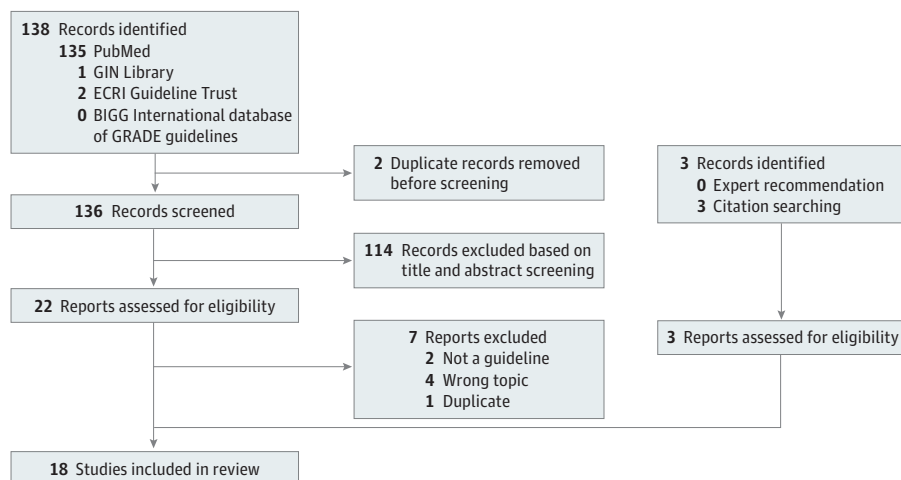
138 Records identified
135 PubMed
1 GIN Library
2 ECRI Guideline Trust
0 BIGG International database of GRADE guidelines

2 Duplicate records removed before screening

3 Records identified
0 Expert recommendation
3 Citation searching

136 Records screened

114 Records excluded based on title and abstract screening

22 Reports assessed for eligibility

7 Reports excluded
2 Not a guideline
4 Wrong topic
1 Duplicate

3 Reports assessed for eligibility

18 Studies included in review